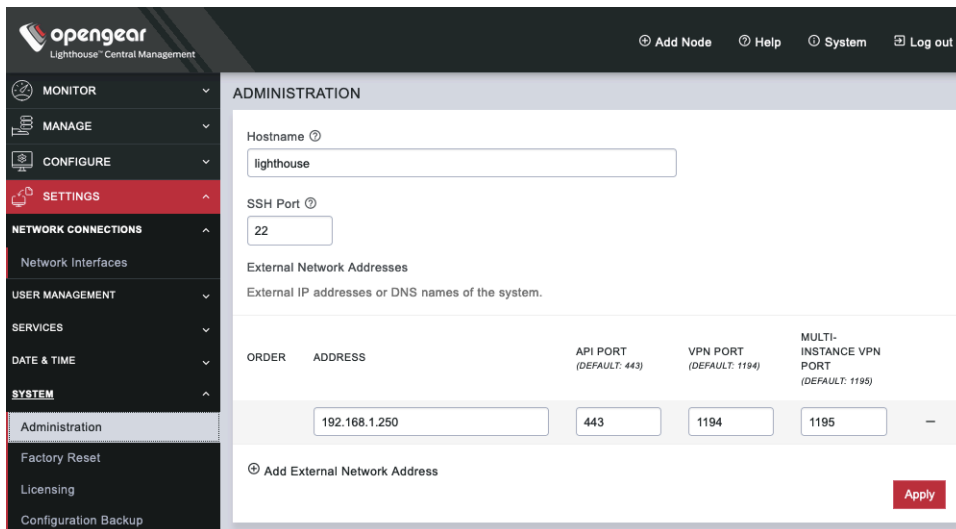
opengear
Lighthouse™ Central Management

⊕ Add Node ⓘ Help ⓘ System ⊡ Log out

MONITOR
MANAGE
CONFIGURE
SETTINGS
NETWORK CONNECTIONS
Network Interfaces
USER MANAGEMENT
SERVICES
DATE & TIME
SYSTEM
Administration
Factory Reset
Licensing
Configuration Backup

ADMINISTRATION

Hostname ⓘ
lighthouse

SSH Port ⓘ
22

External Network Addresses
External IP addresses or DNS names of the system.

| ORDER | ADDRESS | API PORT (DEFAULT: 443) | VPN PORT (DEFAULT: 1194) | MULTI-INSTANCE VPN PORT (DEFAULT: 1195) | |
|---|---|---|---|---|---|
| | 192.168.1.250 | 443 | 1194 | 1195 | – |

⊕ Add External Network Address

Apply